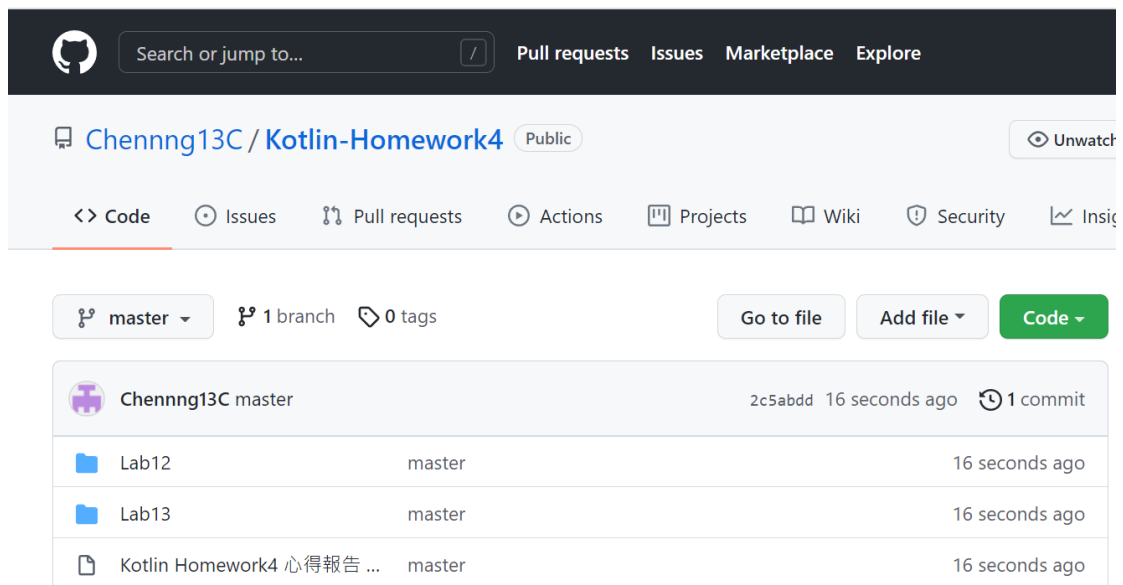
Search or jump to... /

Pull requests Issues Marketplace Explore

Chennng13C / Kotlin-Homework4 Public

Unwatch

Code Issues Pull requests Actions Projects Wiki Security Insig

master

1 branch 0 tags

Go to file Add file Code

Chennng13C master 2c5abdd 16 seconds ago 1 commit

| | | |
|---|---|---|
| Lab12 | master | 16 seconds ago |
| Lab13 | master | 16 seconds ago |
| Kotlin Homework4 心得報告 ... | master | 16 seconds ago |